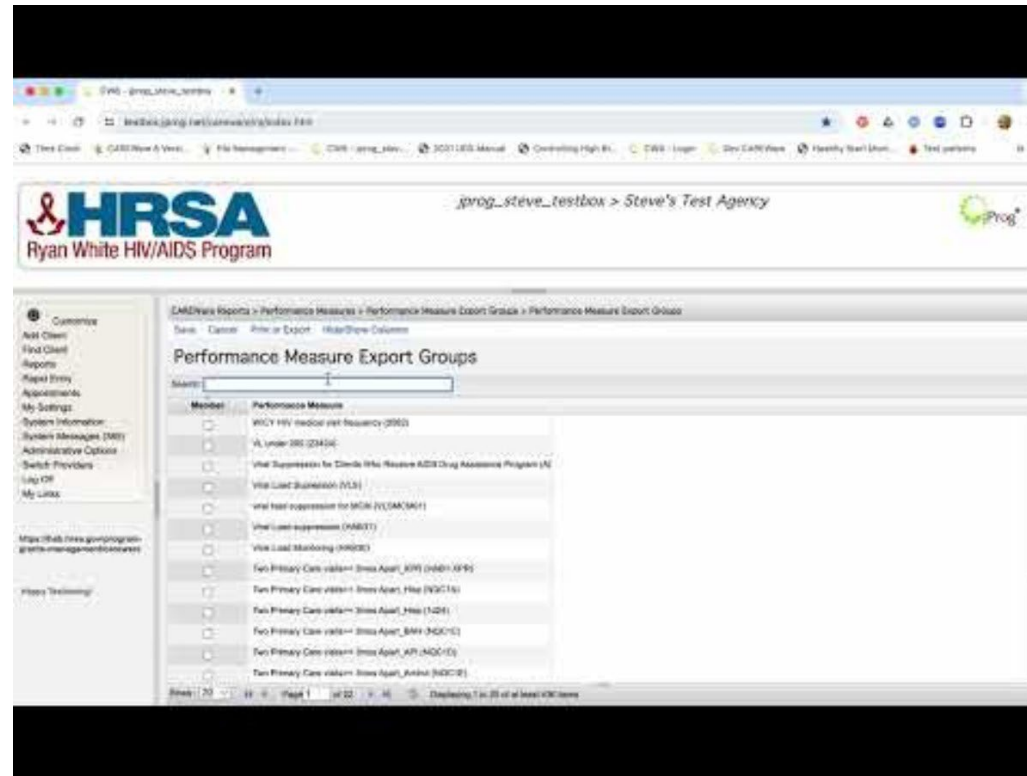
HRSA
Ryan White HIV/AIDS Program

jprog_steve_testbox > Steve's Test Agency

jProg

Customize
Add Client
Find Client
Reports
Rapid Entry
Appointments
My Settings
System Information
System Messages
Administrative Options
Switch Providers
Log Off
My Links

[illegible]

Happy Testing!

CAREWare Reports > Performance Measures > Performance Measure Export Groups > Performance Measure Export Groups

Save Cancel Print or Export Hide/Show Columns

Performance Measure Export Groups

Search:

| Member | Performance Measure |
|---|---|
| | MCY HIV medical visit frequency (BSD) |
| | VL under 200 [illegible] |
| | Viral Suppression for Clients Who Receive AIDS Drug Assistance Program (A |
| | Viral Load Suppression (VLS) |
| | viral load suppression for MCM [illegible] |
| | Viral Load suppression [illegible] |
| | Viral Load Monitoring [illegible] |
| | Two Primary Care visits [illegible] |
| | Two Primary Care visits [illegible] |
| | Two Primary Care visits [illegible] |
| | Two Primary Care visits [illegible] |
| | Two Primary Care visits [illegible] |
| | Two Primary Care visits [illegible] |

Rows: 20 Page 1 of 22 Displaying 1 to 20 of at least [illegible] items